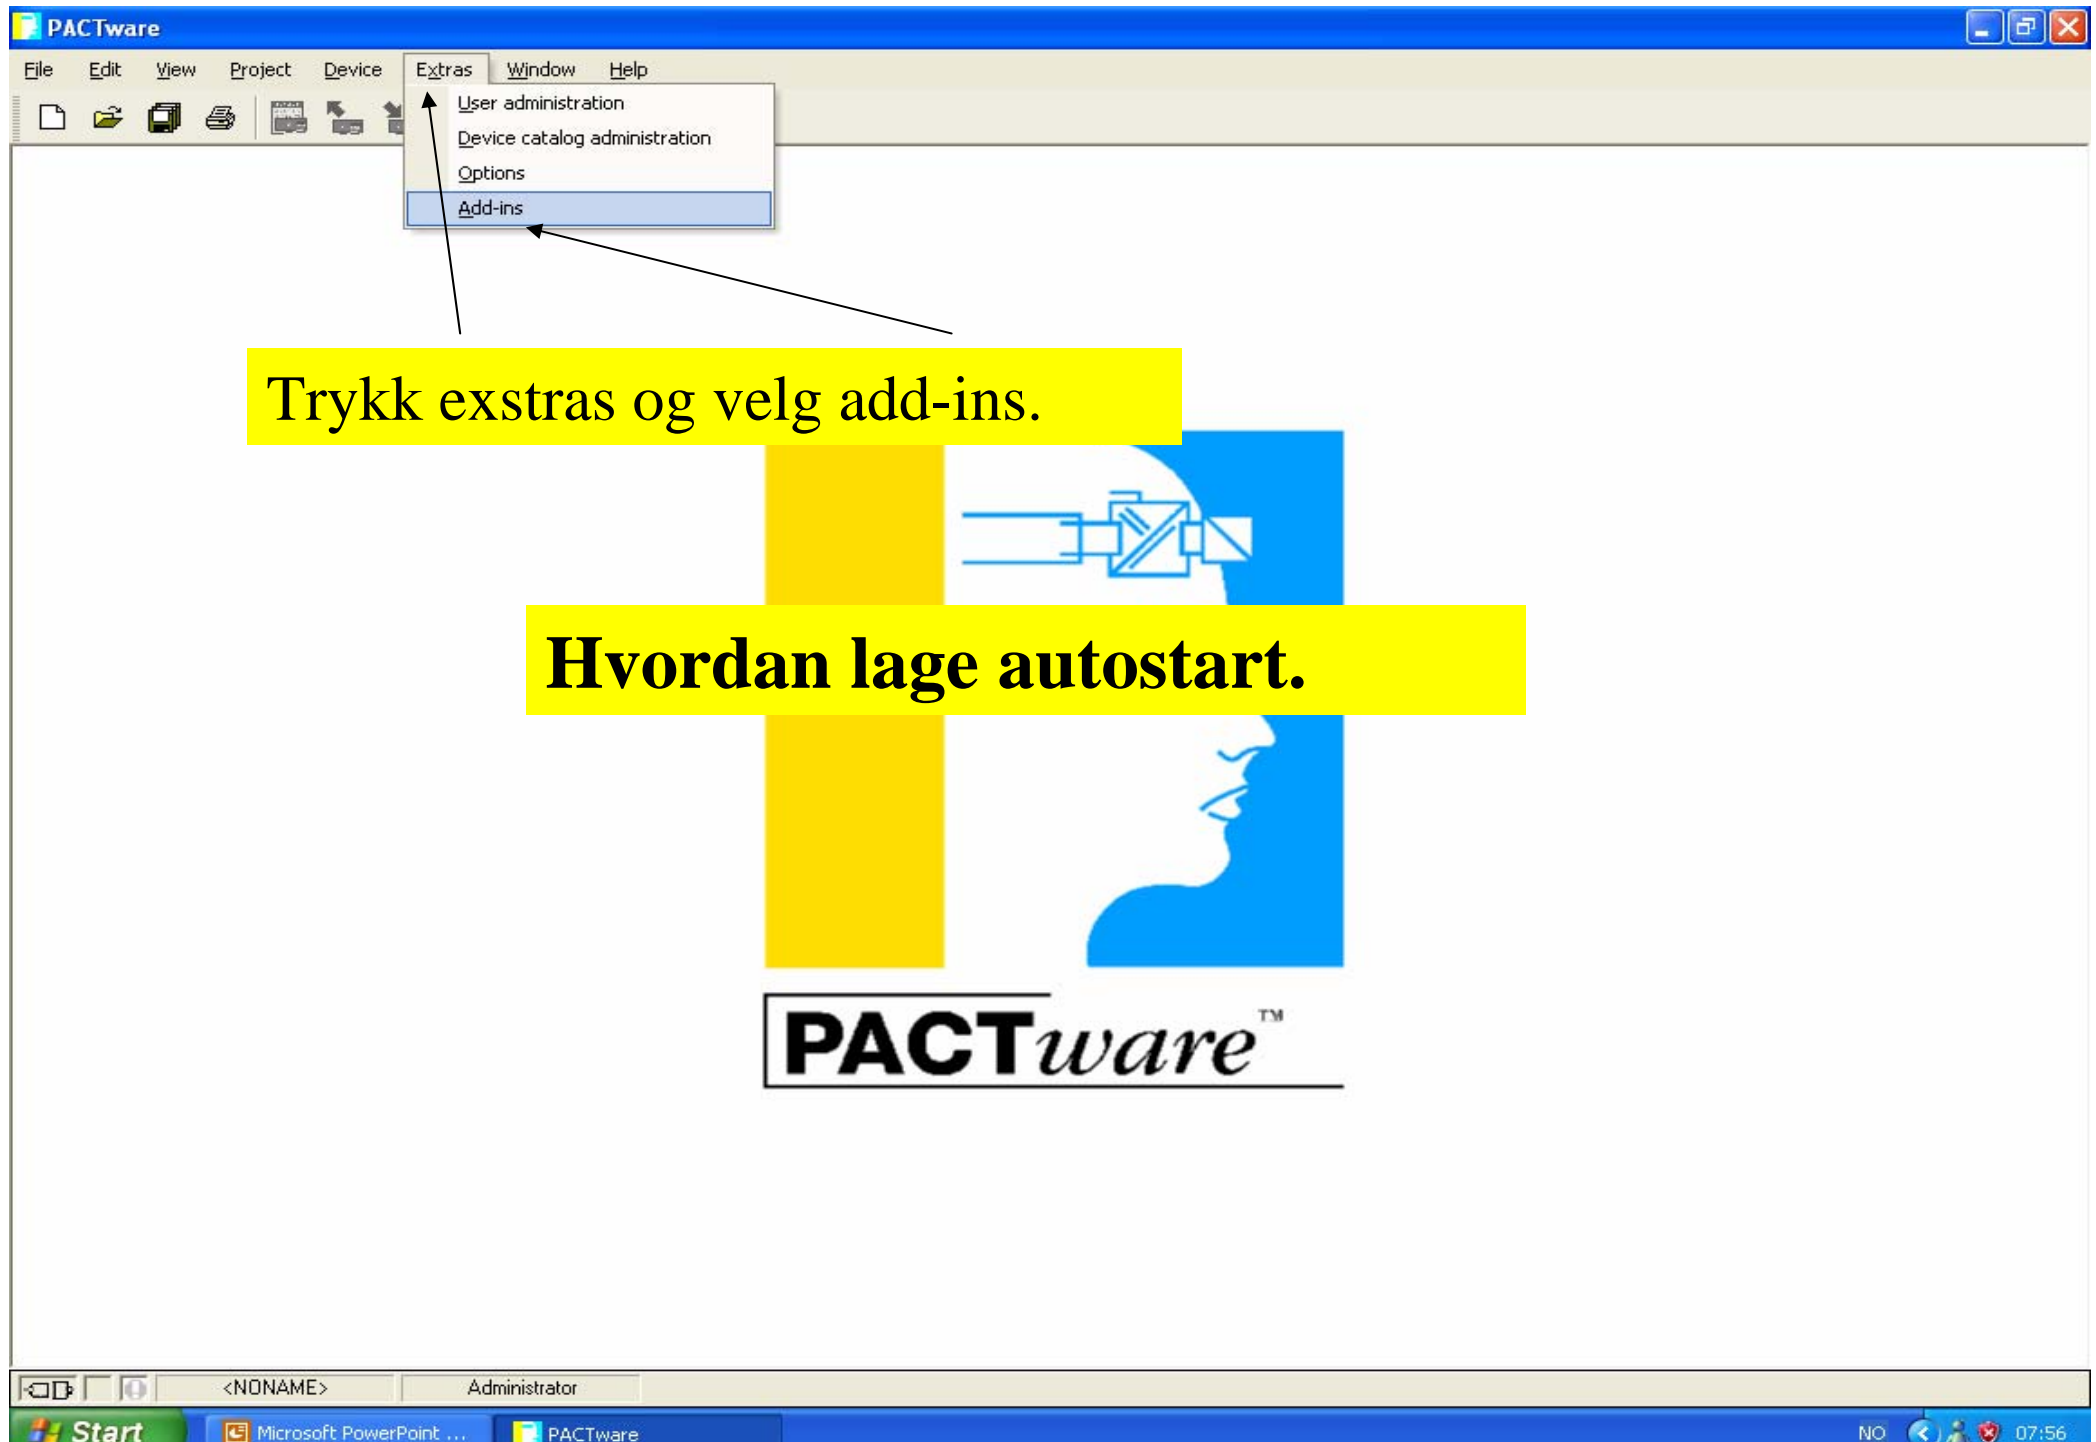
PACTware

File Edit View Project Device Extras Window Help

User administration
Device catalog administration
Options
Add-ins

Trykk exstras og velg add-ins.

Hvordan lage autostart.

PACTware™

<NONAME> Administrator

Start Microsoft PowerPoint ... PACTware NO 07:56